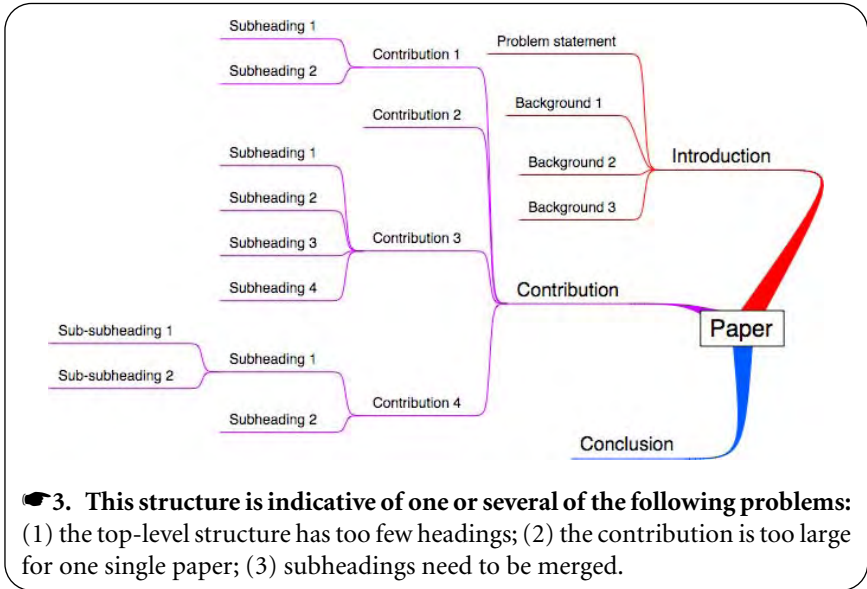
Subheading 1

Subheading 2

Contribution 1

Problem statement

Contribution 2

Background 1

Subheading 1

Background 2

Introduction

Subheading 2

Background 3

Subheading 3

Contribution 3

Subheading 4

Contribution

Sub-subheading 1

Paper

Subheading 1

Sub-subheading 2

Contribution 4

Subheading 2

Conclusion

☛3. This structure is indicative of one or several of the following problems: (1) the top-level structure has too few headings; (2) the contribution is too large for one single paper; (3) subheadings need to be merged.